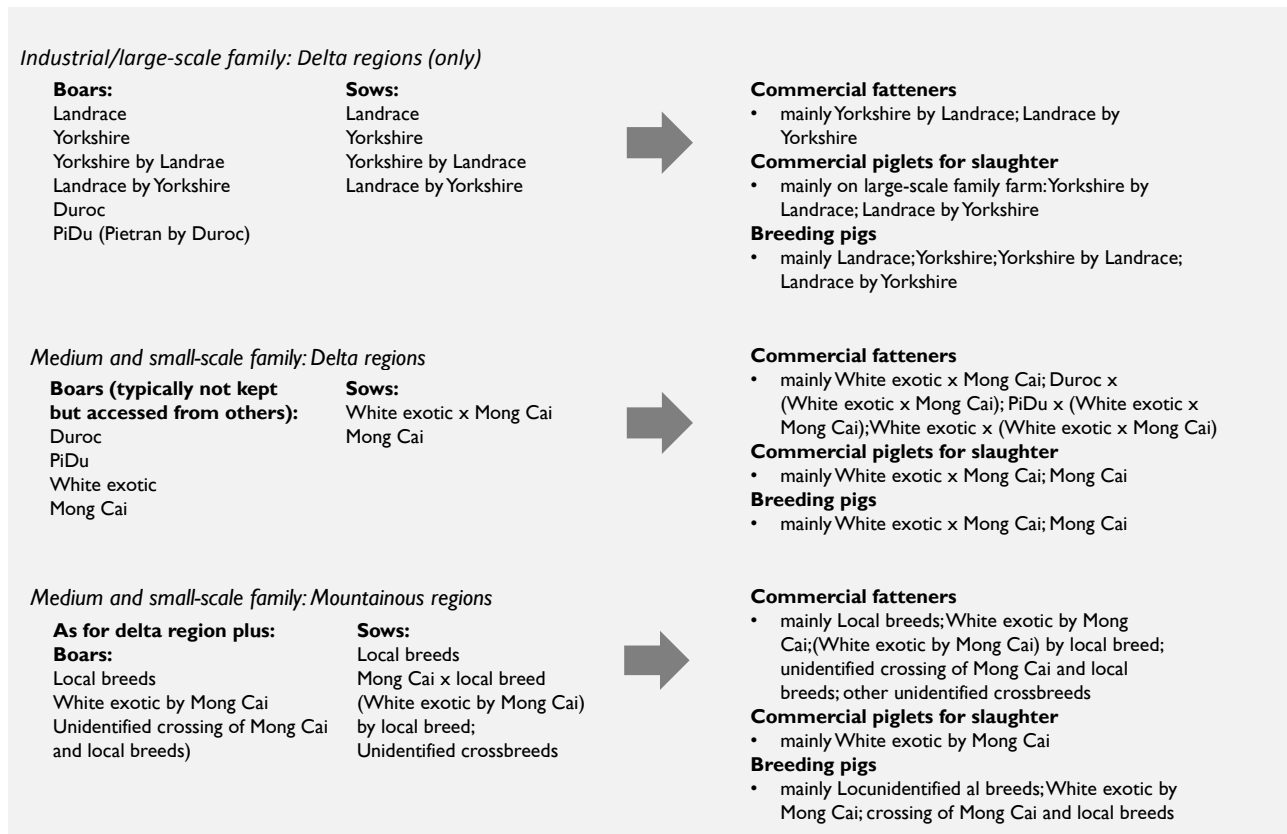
Industrial/large-scale family: Delta regions (only)

**Boars:**
Landrace
Yorkshire
Yorkshire by Landrae
Landrace by Yorkshire
Duroc
PiDu (Pietran by Duroc)

**Sows:**
Landrace
Yorkshire
Yorkshire by Landrace
Landrace by Yorkshire

**Commercial fatteners**
• mainly Yorkshire by Landrace; Landrace by Yorkshire
**Commercial piglets for slaughter**
• mainly on large-scale family farm: Yorkshire by Landrace; Landrace by Yorkshire
**Breeding pigs**
• mainly Landrace; Yorkshire; Yorkshire by Landrace; Landrace by Yorkshire

Medium and small-scale family: Delta regions

**Boars (typically not kept but accessed from others):**
Duroc
PiDu
White exotic
Mong Cai

**Sows:**
White exotic x Mong Cai
Mong Cai

**Commercial fatteners**
• mainly White exotic x Mong Cai; Duroc x (White exotic x Mong Cai); PiDu x (White exotic x Mong Cai); White exotic x (White exotic x Mong Cai)
**Commercial piglets for slaughter**
• mainly White exotic x Mong Cai; Mong Cai
**Breeding pigs**
• mainly White exotic x Mong Cai; Mong Cai

Medium and small-scale family: Mountainous regions

**As for delta region plus:**
**Boars:**
Local breeds
White exotic by Mong Cai
Unidentified crossing of Mong Cai and local breeds)

**Sows:**
Local breeds
Mong Cai x local breed
(White exotic by Mong Cai) by local breed;
Unidentified crossbreeds

**Commercial fatteners**
• mainly Local breeds; White exotic by Mong Cai; (White exotic by Mong Cai) by local breed; unidentified crossing of Mong Cai and local breeds; other unidentified crossbreeds
**Commercial piglets for slaughter**
• mainly White exotic by Mong Cai
**Breeding pigs**
• mainly Locunidentified al breeds; White exotic by Mong Cai; crossing of Mong Cai and local breeds